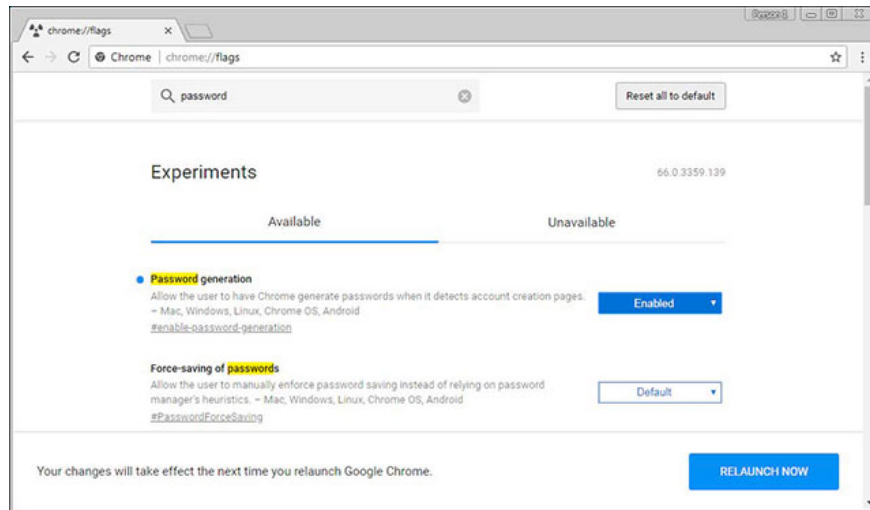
chrome://flags ×

Person 1

Chrome | chrome://flags

password

Reset all to default

Experiments

66.0.3359.139

Available

Unavailable

Password generation
Allow the user to have Chrome generate passwords when it detects account creation pages. – Mac, Windows, Linux, Chrome OS, Android
#enable-password-generation

Enabled

Force-saving of passwords
Allow the user to manually enforce password saving instead of relying on password manager's heuristics. – Mac, Windows, Linux, Chrome OS, Android
#PasswordForceSaving

Default

Your changes will take effect the next time you relaunch Google Chrome.

RELAUNCH NOW